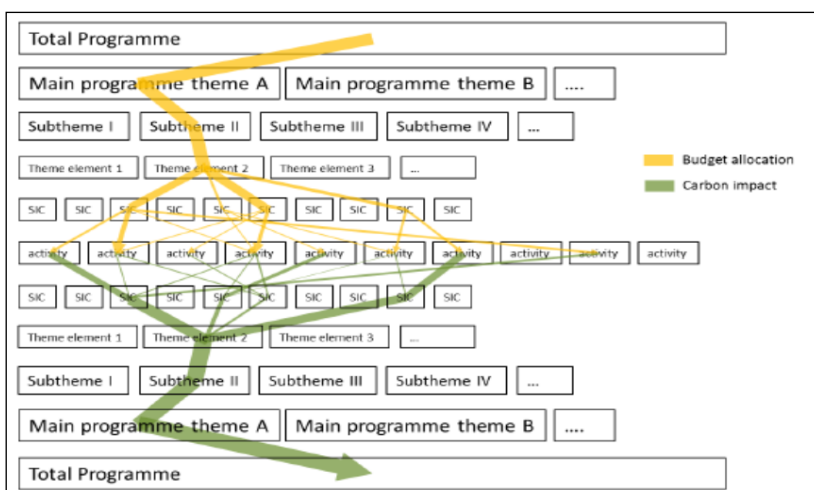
Total Programme

Main programme theme A | Main programme theme B | ....

Subtheme I | Subtheme II | Subtheme III | Subtheme IV | ...

Theme element 1 | Theme element 2 | Theme element 3 | ...

SIC SIC SIC SIC SIC SIC SIC SIC SIC SIC

activity activity activity activity activity activity activity activity activity activity

SIC SIC SIC SIC SIC SIC SIC SIC SIC SIC

Theme element 1 | Theme element 2 | Theme element 3 | ...

Subtheme I | Subtheme II | Subtheme III | Subtheme IV | ...

Main programme theme A | Main programme theme B | ....

Total Programme

Budget allocation
Carbon impact